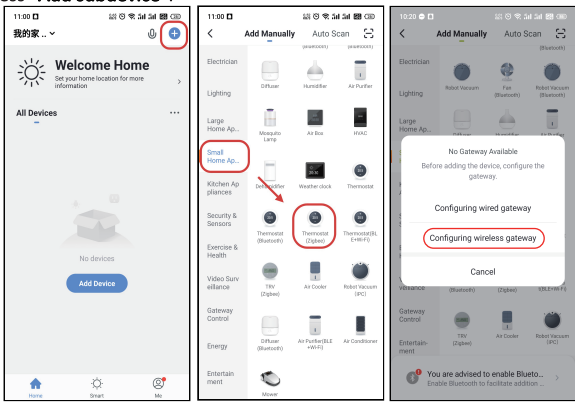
Add subdevice

11:00

我的家 ..

Welcome Home

Set your home location for more information

All Devices

No devices

Add Device

Home

Smart

Me

11:00

Add Manually

Auto Scan

Electrician

Lighting

Large Home Ap...

Small Home Ap...

Kitchen Appliances

Security & Sensors

Exercise & Health

Video Surveillance

Gateway Control

Energy

Entertainment

(Bluetooth)

Diffuser

Humidifier

Air Purifier

Mosquito Lamp

Air Box

HVAC

Dehumidifier

Weather clock

Thermostat

Thermostat (Bluetooth)

Thermostat (Zigbee)

Thermostat(BLE+Wi-Fi)

TRV (Zigbee)

Air Cooler

Robot Vacuum (IPC)

Diffuser (Bluetooth)

Air Purifier(BLE+Wi-Fi)

Air Conditioner

Mower

10:20

Add Manually

Auto Scan

Electrician

Lighting

Large Home Ap...

Robot Vacuum

Fan (Bluetooth)

Robot Vacuum (Bluetooth)

No Gateway Available

Before adding the device, configure the gateway.

Configuring wired gateway

Configuring wireless gateway

Cancel

Gateway Control

Entertainment

TRV (Zigbee)

Air Cooler

Robot Vacuum (IPC)

You are advised to enable Blueto...

Enable Bluetooth to facilitate addition ...